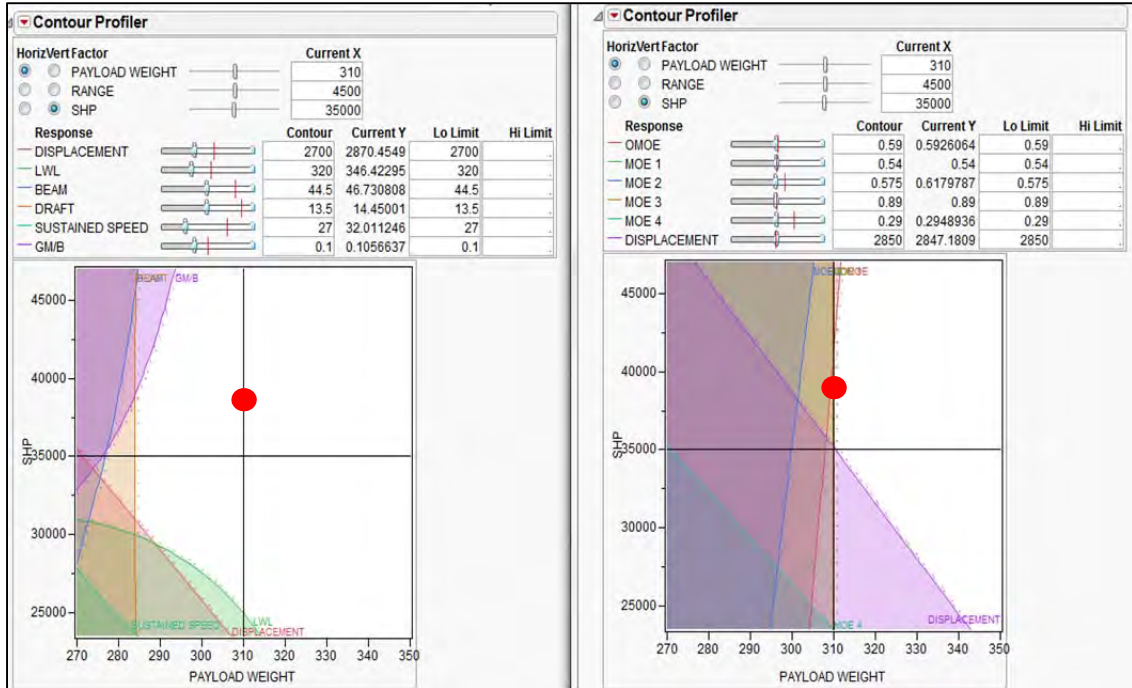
Contour Profiler

| Horiz | Vert | Factor | Current X |
|---|---|---|---|
| ◉ | ○ | PAYLOAD WEIGHT | 310 |
| ○ | ○ | RANGE | 4500 |
| ○ | ◉ | SHP | 35000 |

| Response | Contour | Current Y | Lo Limit | Hi Limit |
|---|---|---|---|---|
| DISPLACEMENT | 2700 | 2870.4549 | 2700 | . |
| LWL | 320 | 346.42295 | 320 | . |
| BEAM | 44.5 | 46.730808 | 44.5 | . |
| DRAFT | 13.5 | 14.45001 | 13.5 | . |
| SUSTAINED SPEED | 27 | 32.011246 | 27 | . |
| GM/B | 0.1 | 0.1056637 | 0.1 | . |

BEAM GM/B
45000
40000
SHP 35000
30000
25000
SUSTAINED SPEED LWL DISPLACEMENT
270 280 290 300 310 320 330 340 350
PAYLOAD WEIGHT

Contour Profiler

| Horiz | Vert | Factor | Current X |
|---|---|---|---|
| ◉ | ○ | PAYLOAD WEIGHT | 310 |
| ○ | ○ | RANGE | 4500 |
| ○ | ◉ | SHP | 35000 |

| Response | Contour | Current Y | Lo Limit | Hi Limit |
|---|---|---|---|---|
| OMOE | 0.59 | 0.5926064 | 0.59 | . |
| MOE 1 | 0.54 | 0.54 | 0.54 | . |
| MOE 2 | 0.575 | 0.6179787 | 0.575 | . |
| MOE 3 | 0.89 | 0.89 | 0.89 | . |
| MOE 4 | 0.29 | 0.2948936 | 0.29 | . |
| DISPLACEMENT | 2850 | 2847.1809 | 2850 | . |

MOE OMOE
45000
40000
SHP 35000
30000
25000
MOE 4 DISPLACEMENT
270 280 290 300 310 320 330 340 350
PAYLOAD WEIGHT